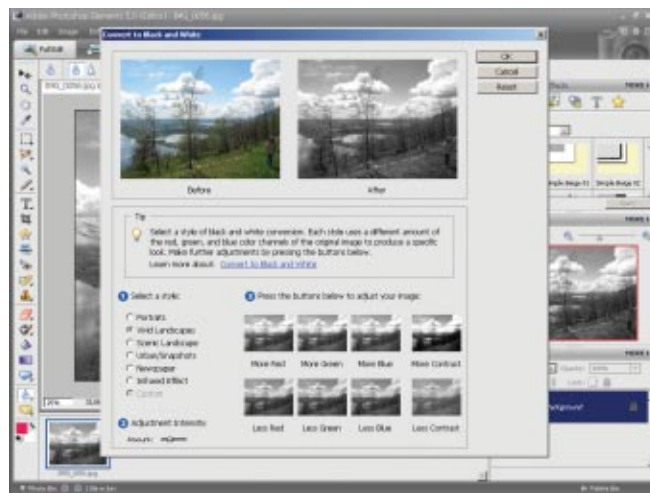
Adobe Photoshop Elements 5.0 (Editor) - IMG_0056.jpg

File Edit Image

Full Edit

Convert to Black and White

OK

Cancel

Reset

Before

After

Tip

Select a style of black and white conversion. Each style uses a different amount of the red, green, and blue color channels of the original image to produce a specific look. Make further adjustments by pressing the buttons below.

Learn more about: Convert to Black and White

1 Select a style:

Portraits

Vivid Landscapes

Scenic Landscape

Urban/Snapshots

Newspaper

Infrared Effect

Custom

2 Press the buttons below to adjust your image:

More Red

More Green

More Blue

More Contrast

Less Red

Less Green

Less Blue

Less Contrast

3 Adjustment Intensity

Simple Beige 01

Simple Beige 02

Background

Photo Bin

Photo Bin